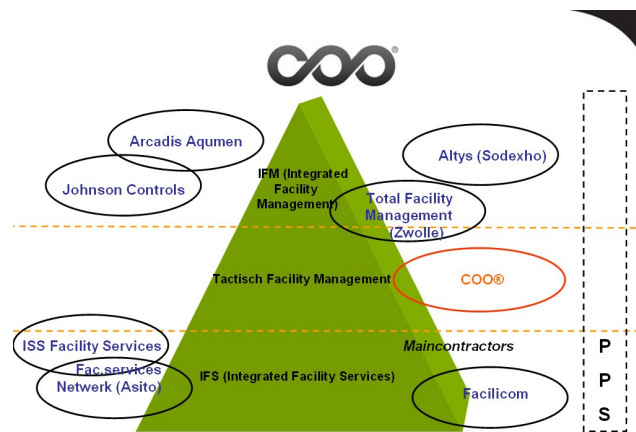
COO®

Arcadis Aqumen

Johnson Controls

IFM (Integrated Facility Management)

Altys (Sodexho)

Total Facility Management (Zwolle)

Tactisch Facility Management

COO®

ISS Facility Services

Fac.services Netwerk (Asito)

Maincontractors

IFS (Integrated Facility Services)

Facilicom

P
P
S